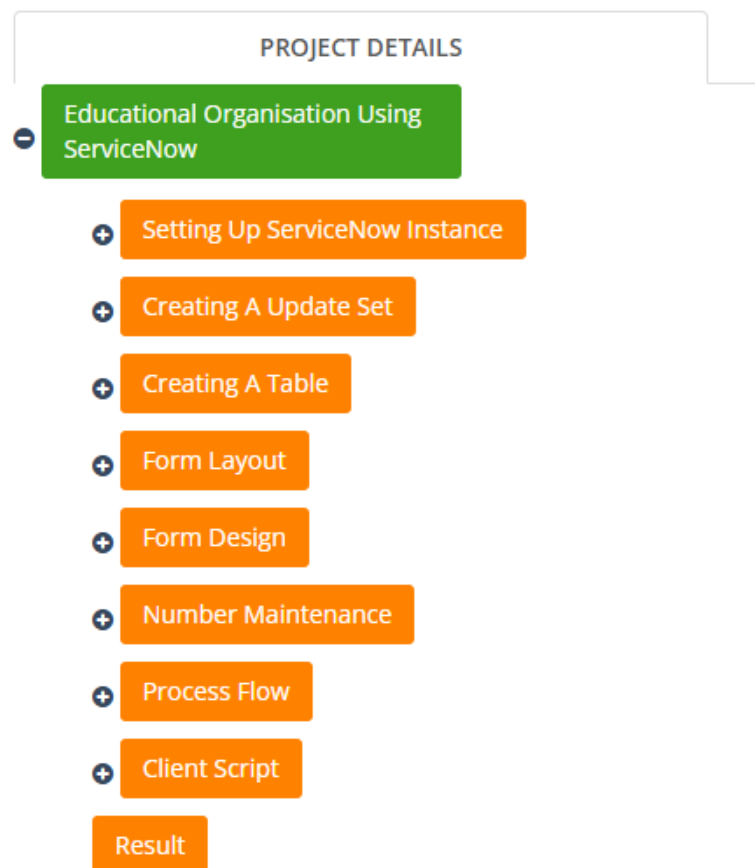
PROJECT DETAILS

Educational Organisation Using ServiceNow

Setting Up ServiceNow Instance

Creating A Update Set

Creating A Table

Form Layout

Form Design

Number Maintenance

Process Flow

Client Script

Result